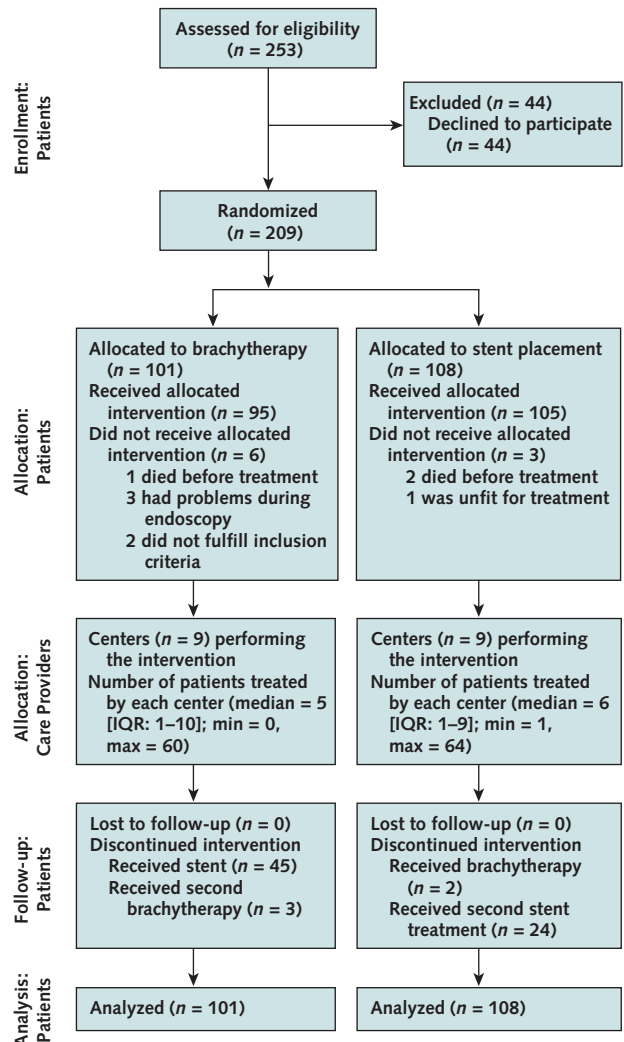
Enrollment: Patients

Assessed for eligibility ($n$ = 253)

Excluded ($n$ = 44)
Declined to participate ($n$ = 44)

Randomized ($n$ = 209)

Allocation: Patients

Allocated to brachytherapy ($n$ = 101)
Received allocated intervention ($n$ = 95)
Did not receive allocated intervention ($n$ = 6)
1 died before treatment
3 had problems during endoscopy
2 did not fulfill inclusion criteria

Allocated to stent placement ($n$ = 108)
Received allocated intervention ($n$ = 105)
Did not receive allocated intervention ($n$ = 3)
2 died before treatment
1 was unfit for treatment

Allocation: Care Providers

Centers ($n$ = 9) performing the intervention
Number of patients treated by each center (median = 5 [IQR: 1–10]; min = 0, max = 60)

Centers ($n$ = 9) performing the intervention
Number of patients treated by each center (median = 6 [IQR: 1–9]; min = 1, max = 64)

Follow-up: Patients

Lost to follow-up ($n$ = 0)
Discontinued intervention
Received stent ($n$ = 45)
Received second brachytherapy ($n$ = 3)

Lost to follow-up ($n$ = 0)
Discontinued intervention
Received brachytherapy ($n$ = 2)
Received second stent treatment ($n$ = 24)

Analysis: Patients

Analyzed ($n$ = 101)

Analyzed ($n$ = 108)